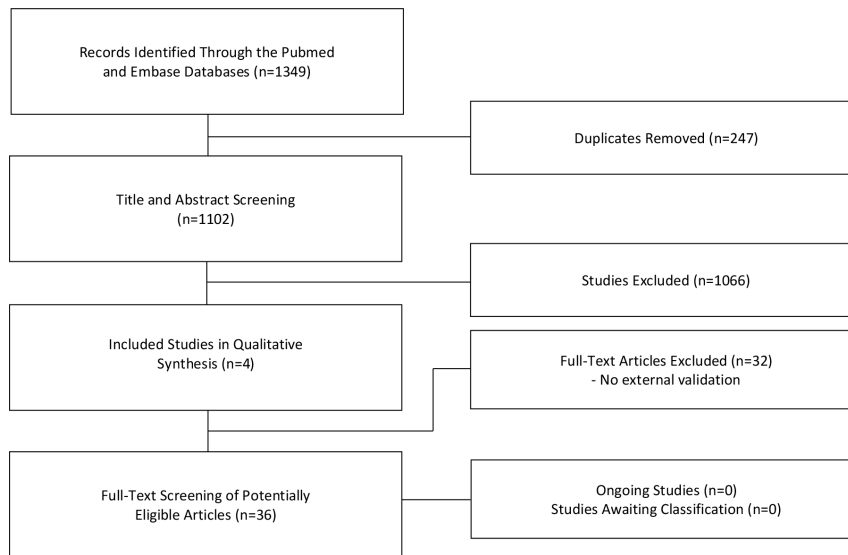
Records Identified Through the Pubmed and Embase Databases (n=1349)

Duplicates Removed (n=247)

Title and Abstract Screening (n=1102)

Studies Excluded (n=1066)

Included Studies in Qualitative Synthesis (n=4)

Full-Text Articles Excluded (n=32)
- No external validation

Full-Text Screening of Potentially Eligible Articles (n=36)

Ongoing Studies (n=0)
Studies Awaiting Classification (n=0)